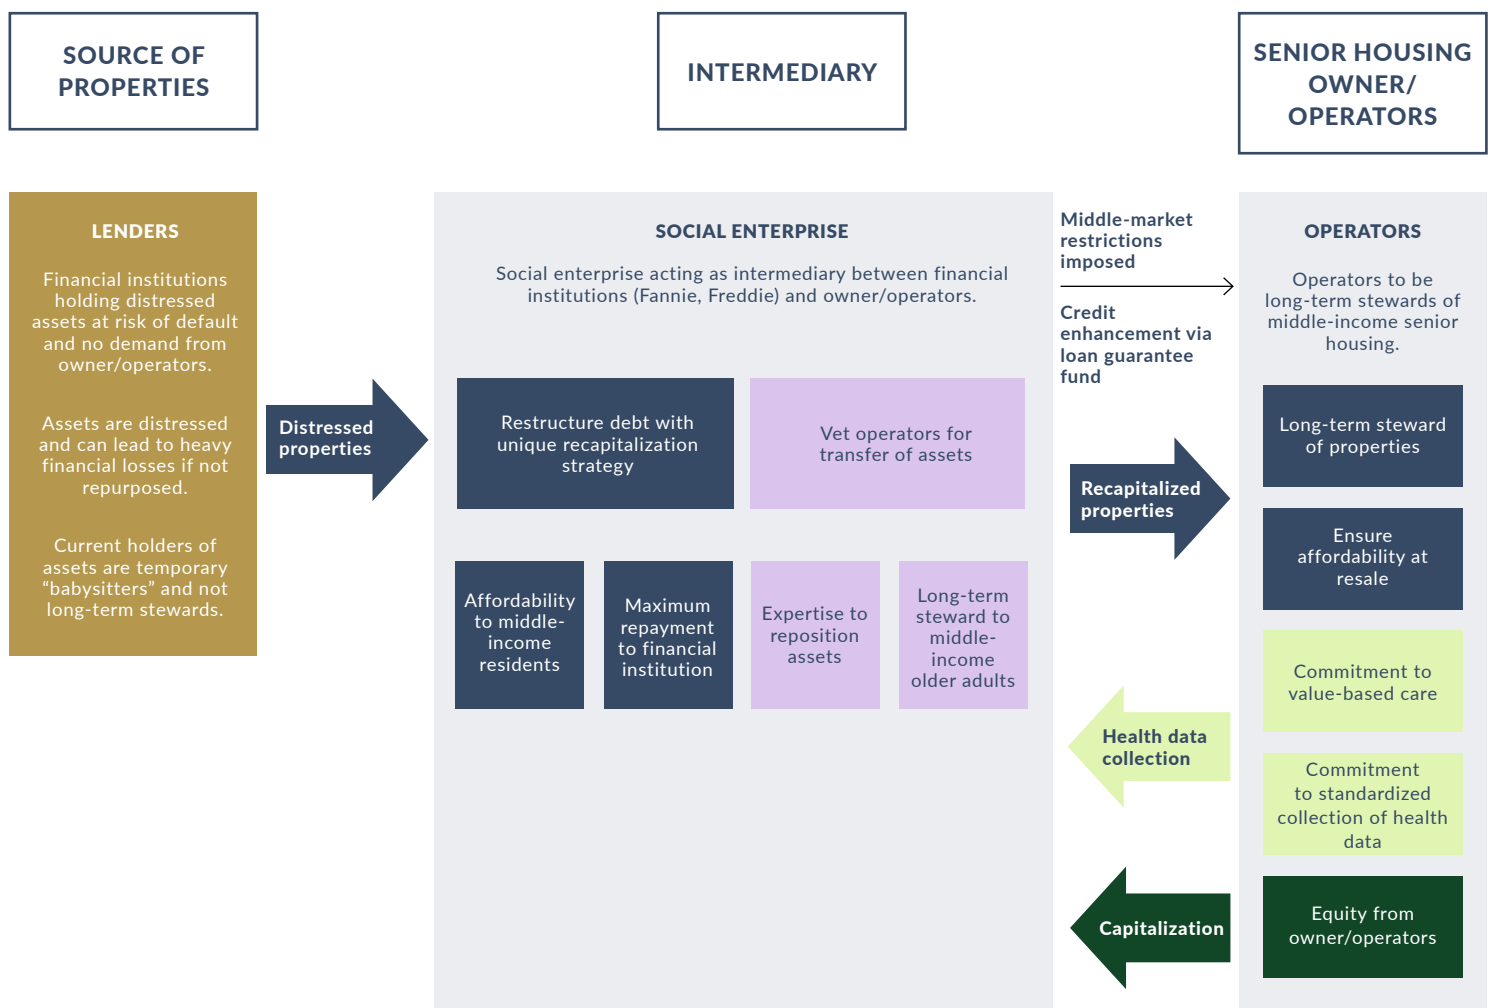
SOURCE OF PROPERTIES

INTERMEDIARY

SENIOR HOUSING OWNER/ OPERATORS

LENDERS

Financial institutions holding distressed assets at risk of default and no demand from owner/operators.

Assets are distressed and can lead to heavy financial losses if not repurposed.

Current holders of assets are temporary “babysitters” and not long-term stewards.

Distressed properties

SOCIAL ENTERPRISE

Social enterprise acting as intermediary between financial institutions (Fannie, Freddie) and owner/operators.

Restructure debt with unique recapitalization strategy

Vet operators for transfer of assets

Affordability to middle-income residents

Maximum repayment to financial institution

Expertise to reposition assets

Long-term steward to middle-income older adults

Middle-market restrictions imposed

Credit enhancement via loan guarantee fund

Recapitalized properties

Health data collection

Capitalization

OPERATORS

Operators to be long-term stewards of middle-income senior housing.

Long-term steward of properties

Ensure affordability at resale

Commitment to value-based care

Commitment to standardized collection of health data

Equity from owner/operators